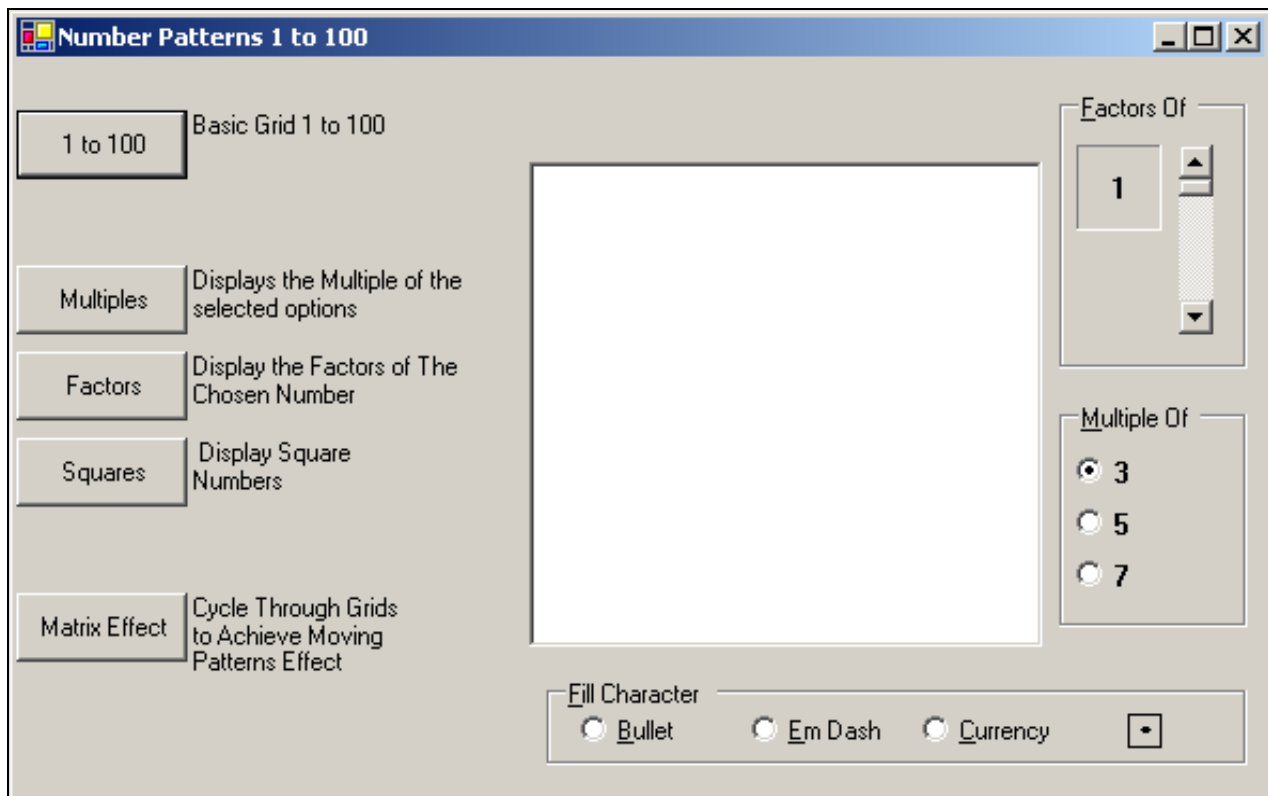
Number Patterns 1 to 100

1 to 100

Basic Grid 1 to 100

Multiples

Displays the Multiple of the selected options

Factors

Display the Factors of The Chosen Number

Squares

Display Square Numbers

Matrix Effect

Cycle Through Grids to Achieve Moving Patterns Effect

Factors Of

1

Multiple Of

3

5

7

Fill Character

Bullet

Em Dash

Currency

•